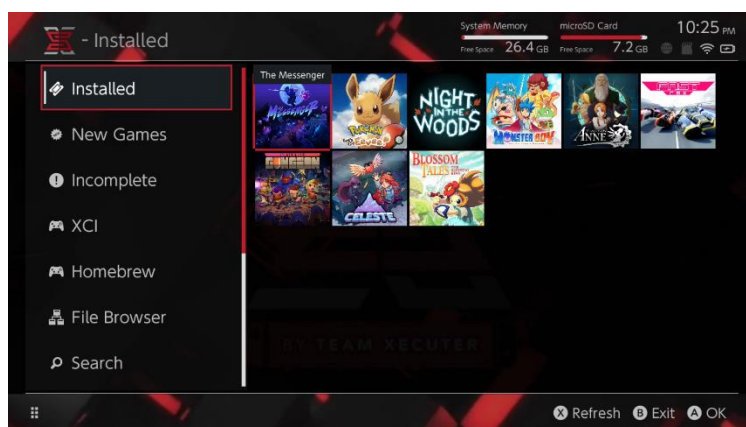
- Installed

System Memory
Free Space 26.4 GB

microSD Card
Free Space 7.2 GB

10:25 PM

Installed
New Games
Incomplete
XCI
Homebrew
File Browser
Search

The Messenger

NIGHT IN THE WOODS

MONSTER BOY

ANNE

CELESTE

BLOSSOM TALES

BY TEAM XECUTER

Refresh Exit OK